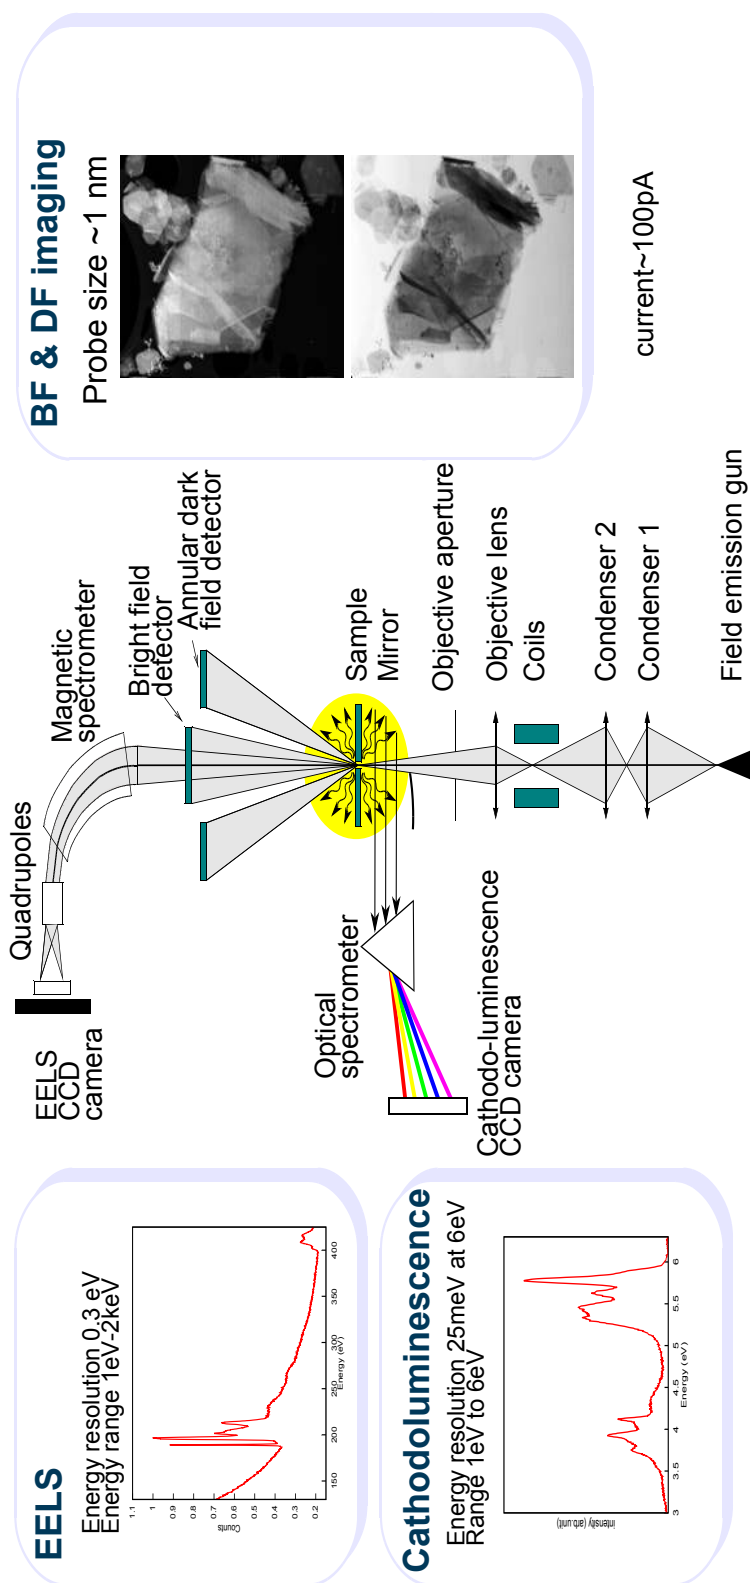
BF & DF imaging
Probe size ~1 nm

current~100pA

Magnetic spectrometer
Quadrupoles
Bright field detector
Annular dark field detector
Sample
Mirror
Objective aperture
Objective lens
Coils
Condenser 2
Condenser 1
Field emission gun
EELS CCD camera
Optical spectrometer
Cathodo-luminescence CCD camera

EELS
Energy resolution 0.3 eV
Energy range 1eV-2keV

1.1
1
0.9
0.8
0.7
0.6
0.5
0.4
0.3
0.2
Counts
150
200
250
300
350
400
Energy (eV)

Cathodoluminescence
Energy resolution 25meV at 6eV
Range 1eV to 6eV

Intensity (arb.unit)
3
3.5
4
4.5
5
5.5
6
Energy (eV)